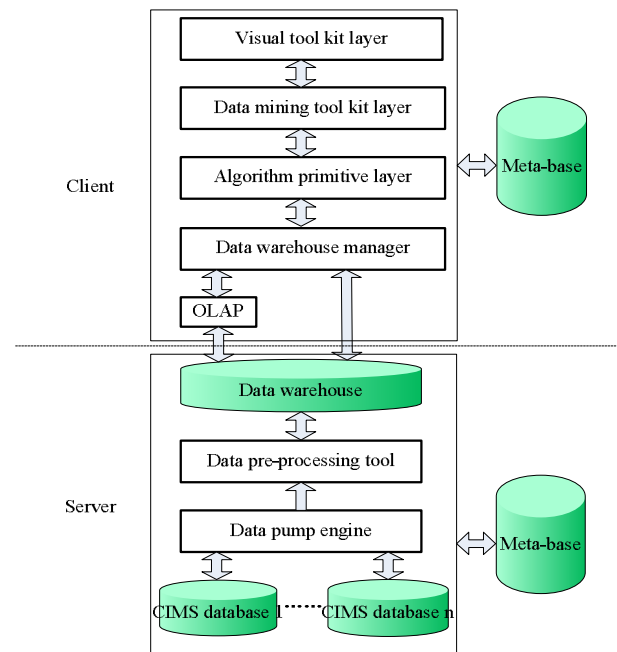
Visual tool kit layer

Data mining tool kit layer

Algorithm primitive layer

Data warehouse manager

OLAP

Client

Meta-base

Data warehouse

Data pre-processing tool

Data pump engine

Server

Meta-base

CIMS database 1

CIMS database n